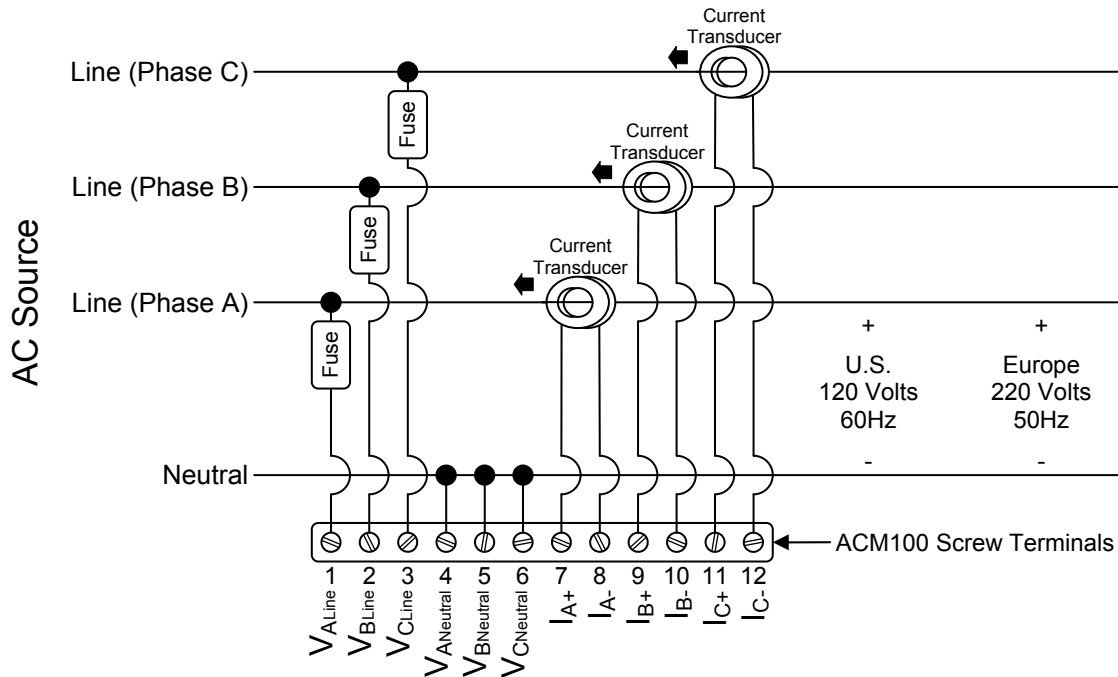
AC Source

Current Transducer

Line (Phase C)

Fuse

Current Transducer

Line (Phase B)

Fuse

Current Transducer

Line (Phase A)

Fuse

+

U.S.
120 Volts
60Hz

-

+

Europe
220 Volts
50Hz

-

Neutral

ACM100 Screw Terminals

1 2 3 4 5 6 7 8 9 10 11 12

$V_{ALine}$ $V_{BLine}$ $V_{CLine}$ $V_{ANeutral}$ $V_{BNeutral}$ $V_{CNeutral}$ $I_{A+}$ $I_{A-}$ $I_{B+}$ $I_{B-}$ $I_{C+}$ $I_{C-}$